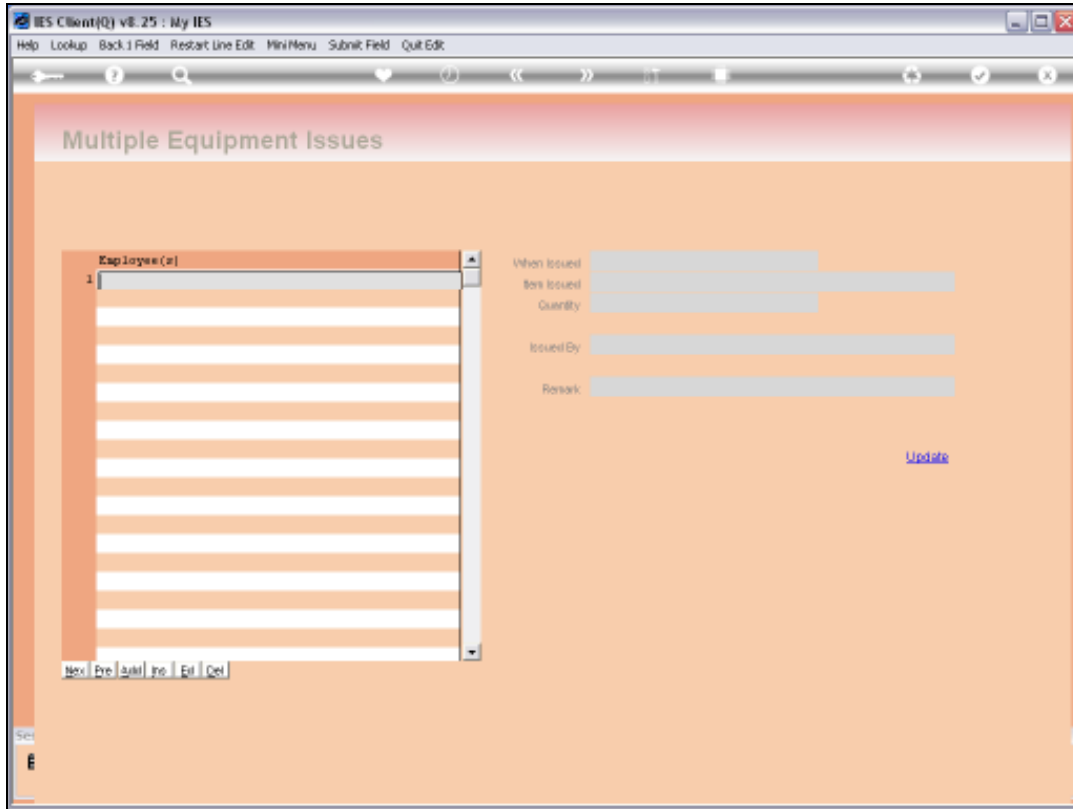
IES Client(Q) v8.25 : My IES

Help Lookup Back 1 Field Restart Line Edit MiniMenu Submit Field Quit Edit

Multiple Equipment Issues

Employee(s)

1

Nex Pre Add Ins Ed Del

When Issued

Item Issued

Quantity

Issued By

Remark

Update